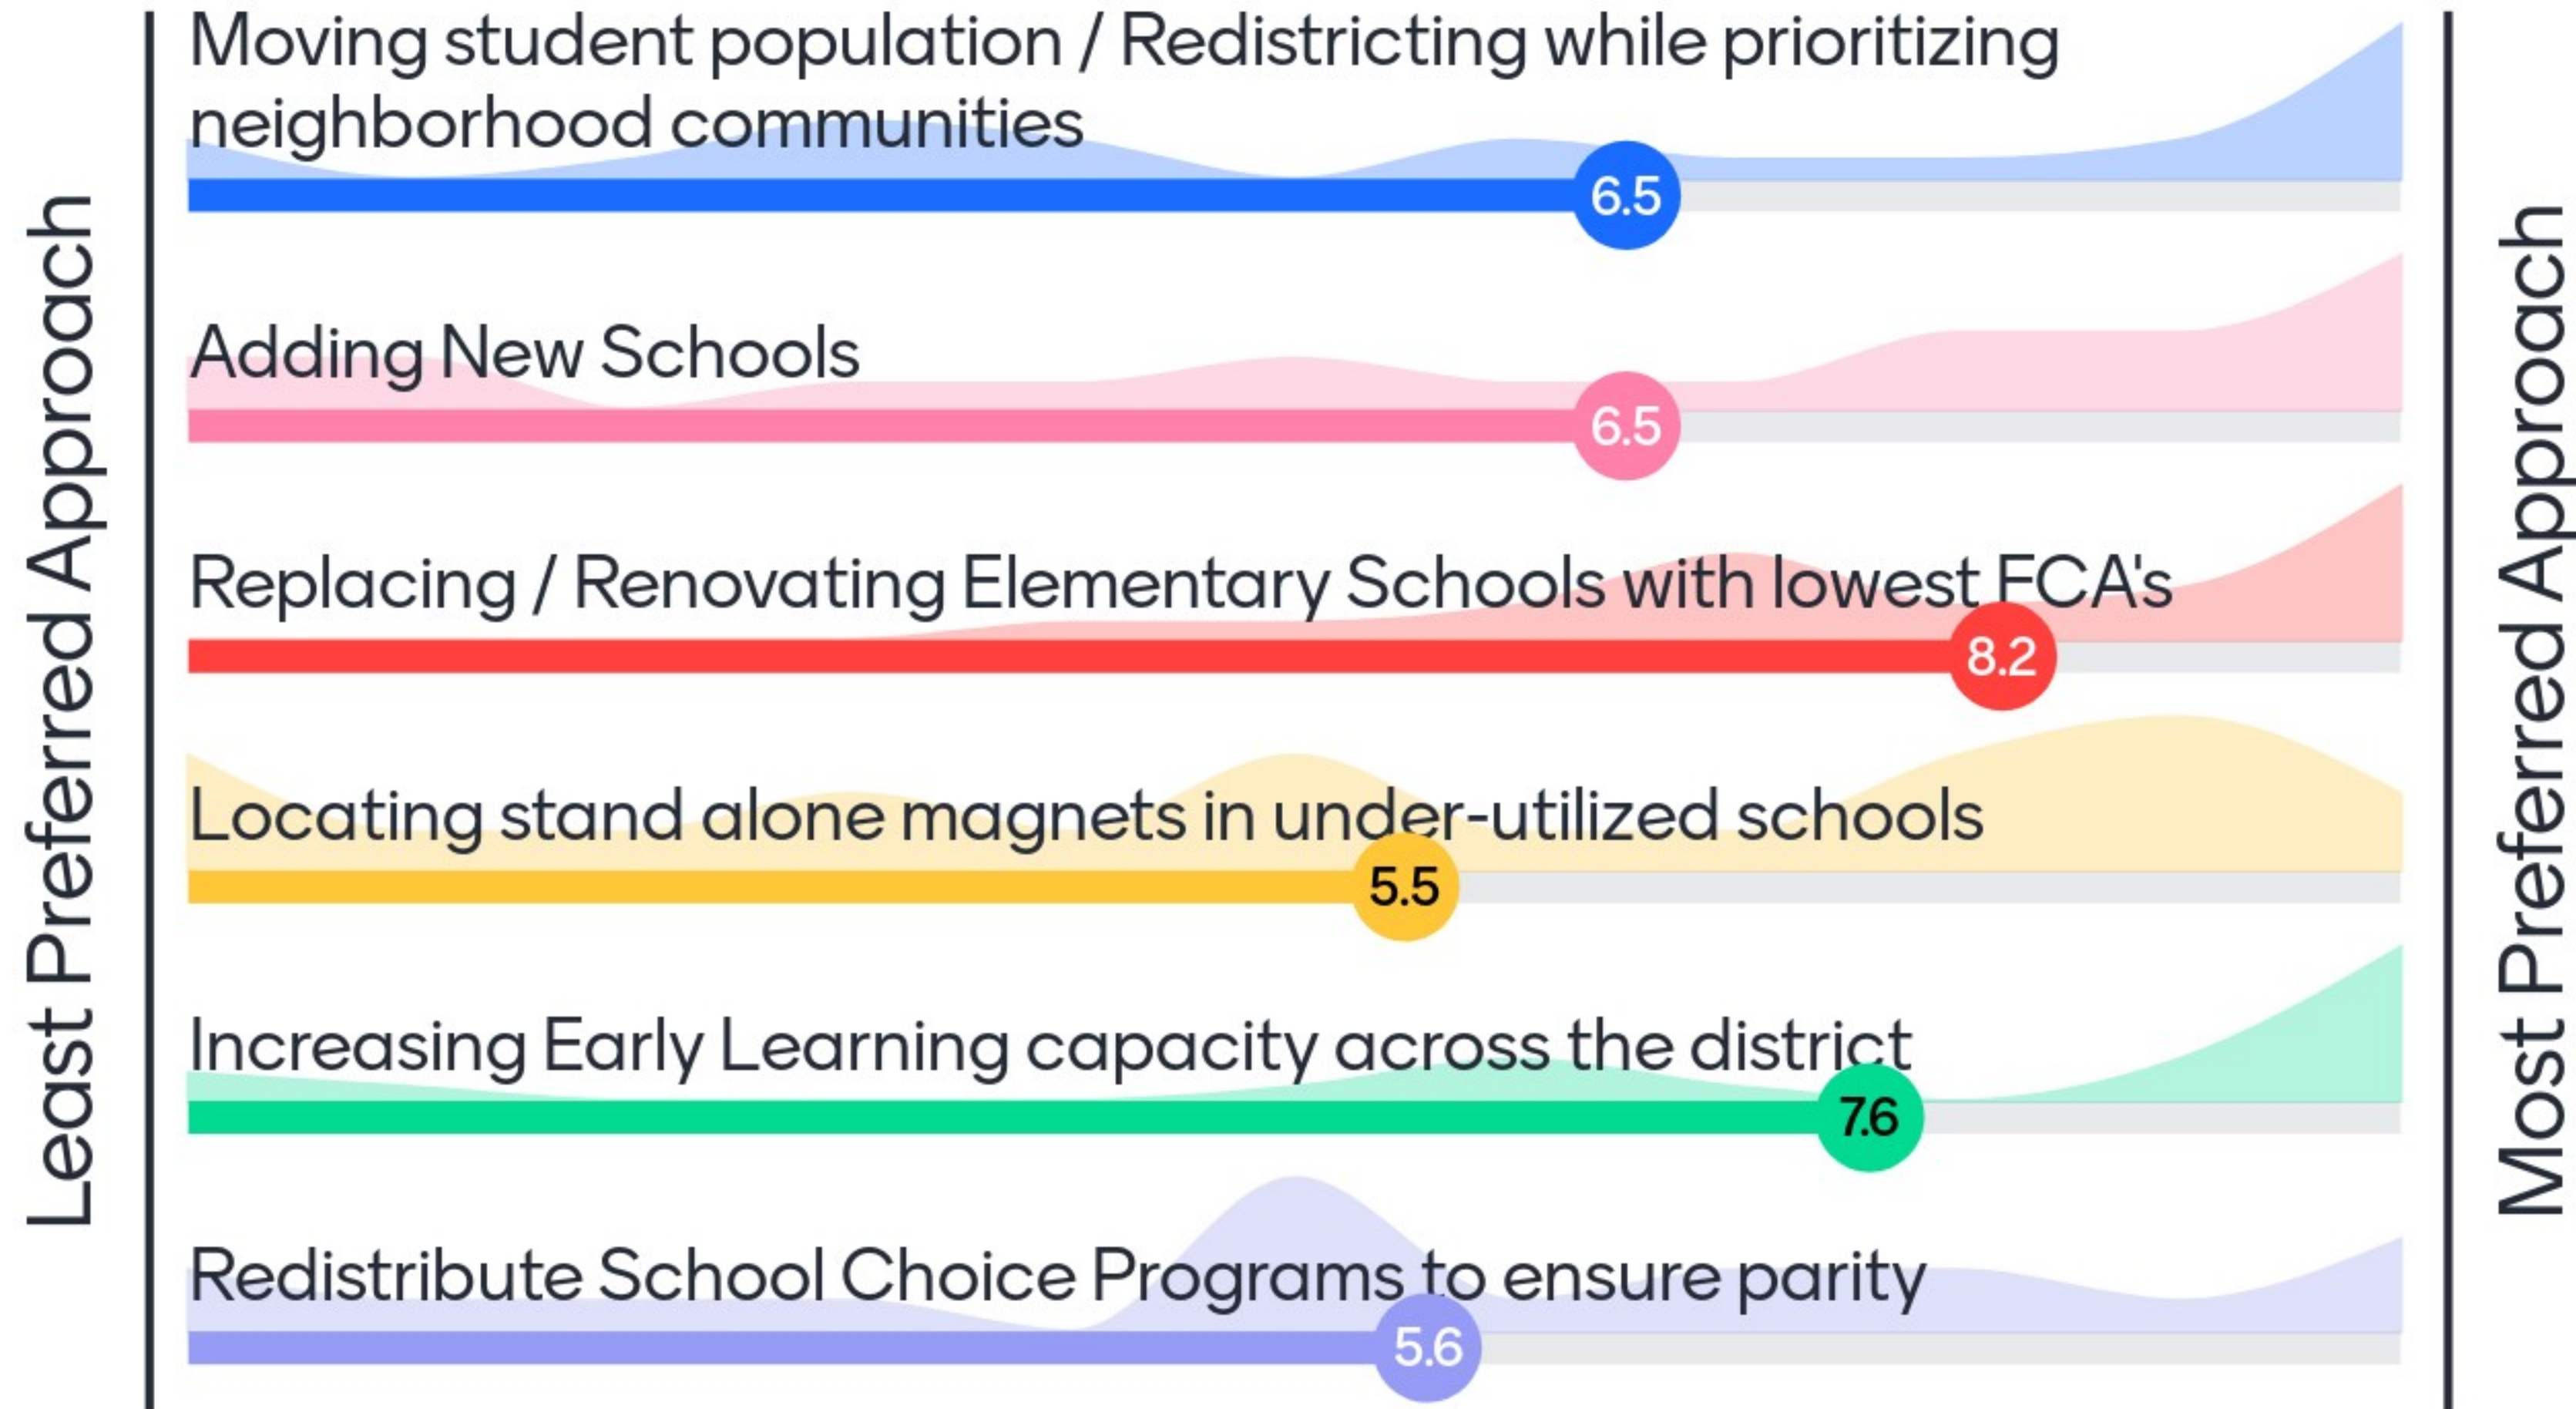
Least Preferred Approach

Moving student population / Redistricting while prioritizing neighborhood communities

6.5

Adding New Schools

6.5

Replacing / Renovating Elementary Schools with lowest FCA's

8.2

Locating stand alone magnets in under-utilized schools

5.5

Increasing Early Learning capacity across the district

7.6

Redistribute School Choice Programs to ensure parity

5.6

Most Preferred Approach